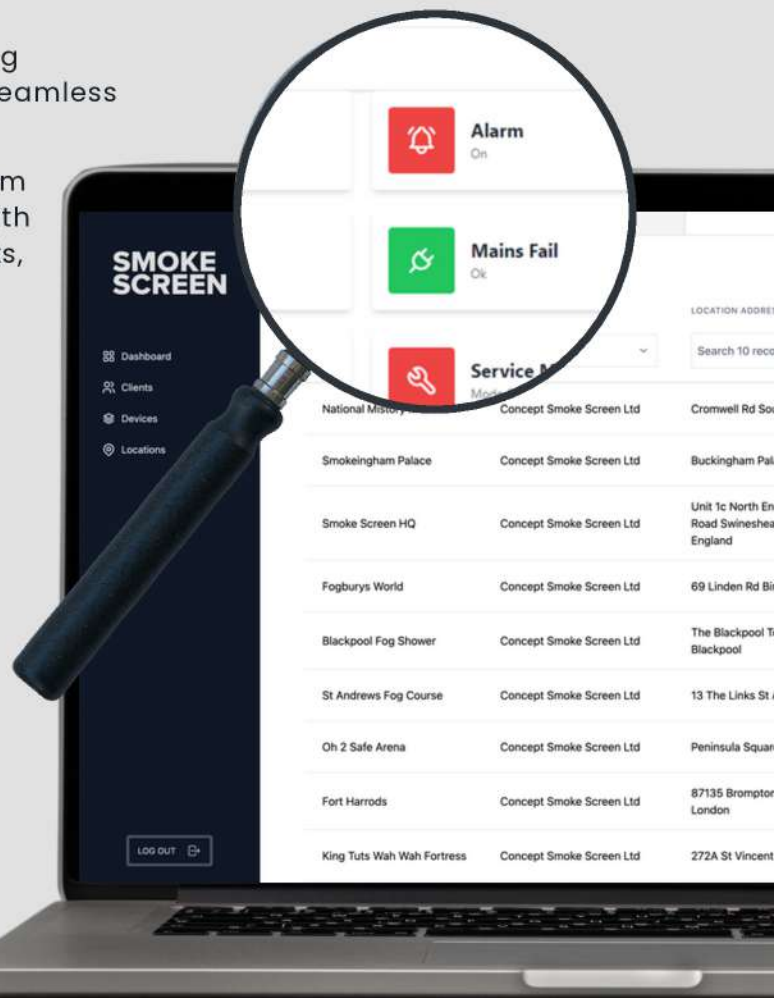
g
eamless

m
th
s,

Alarm
On

Mains Fail
Ok

Service M
Mode

SMOKE SCREEN

Dashboard
Clients
Devices
Locations

LOG OUT

LOCATION ADDRE

Search 10 reco

| | | |
|---|---|---|
| National History | Concept Smoke Screen Ltd | Cromwell Rd Sou |
| Smokeingham Palace | Concept Smoke Screen Ltd | Buckingham Pal |
| Smoke Screen HQ | Concept Smoke Screen Ltd | Unit 1c North En Road Swineshea England |
| Fogburys World | Concept Smoke Screen Ltd | 69 Linden Rd Bi |
| Blackpool Fog Shower | Concept Smoke Screen Ltd | The Blackpool T Blackpool |
| St Andrews Fog Course | Concept Smoke Screen Ltd | 13 The Links St |
| Oh 2 Safe Arena | Concept Smoke Screen Ltd | Peninsula Squar |
| Fort Harrods | Concept Smoke Screen Ltd | 87135 Brompton London |
| King Tuts Wah Wah Fortress | Concept Smoke Screen Ltd | 272A St Vincent |